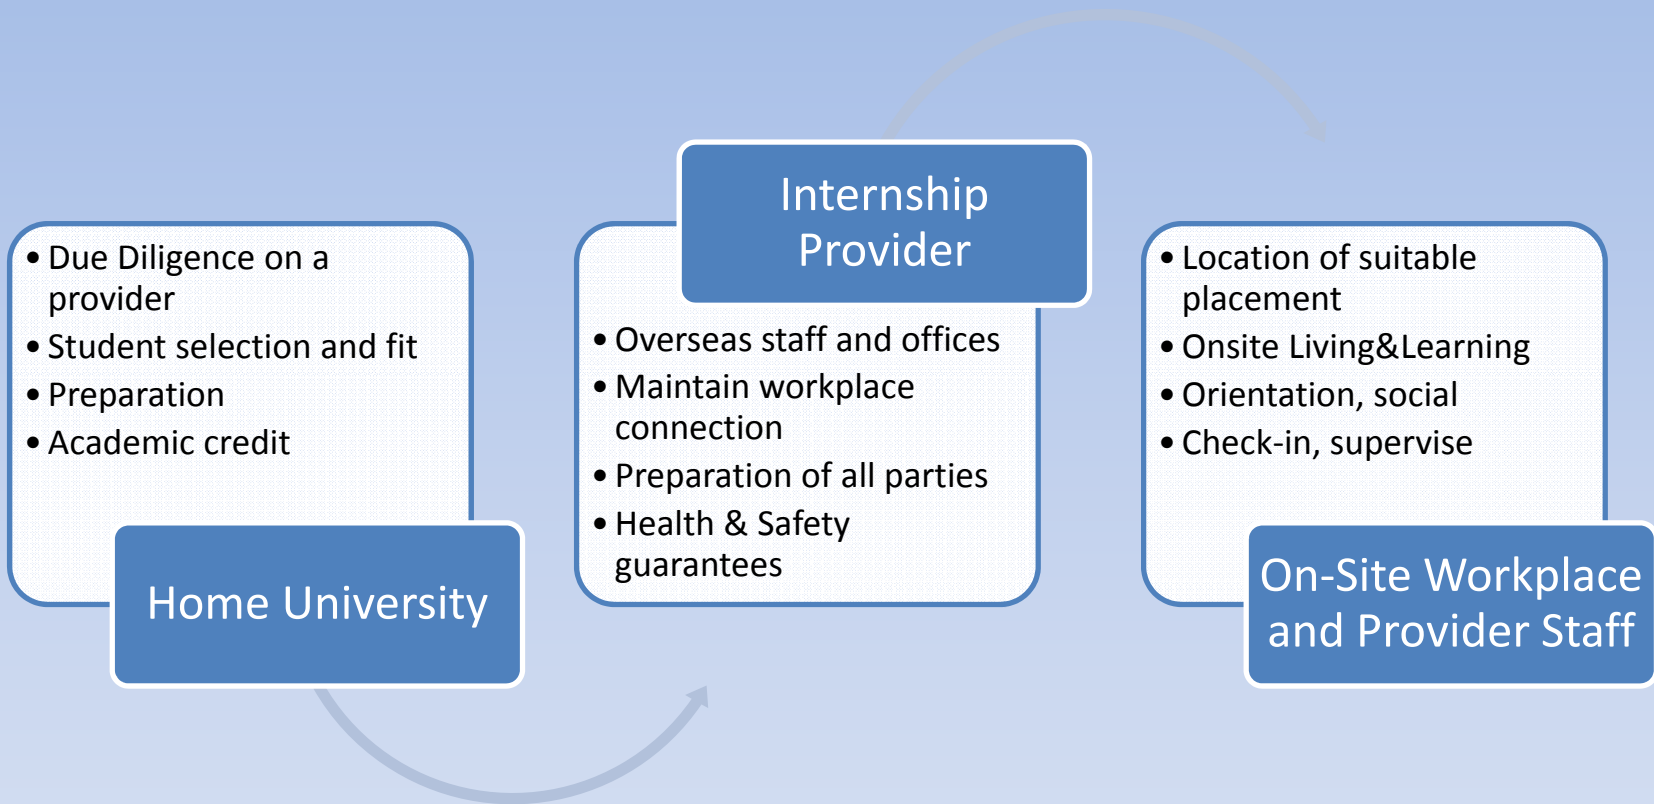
- Due Diligence on a provider
- Student selection and fit
- Preparation
- Academic credit

Home University

Internship Provider

- Overseas staff and offices
- Maintain workplace connection
- Preparation of all parties
- Health & Safety guarantees

- Location of suitable placement
- Onsite Living&Learning
- Orientation, social
- Check-in, supervise

On-Site Workplace and Provider Staff